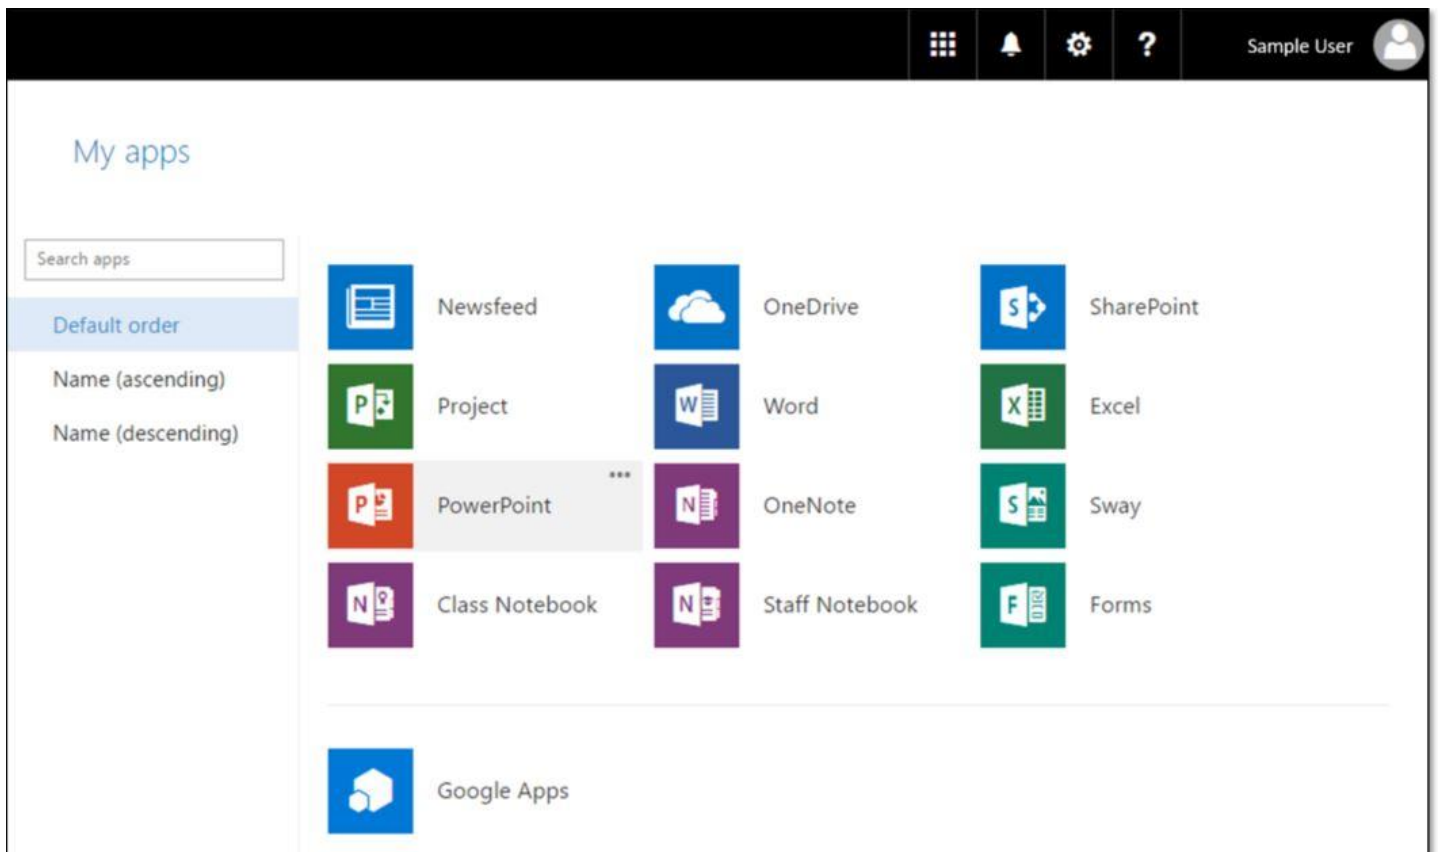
? Sample User

My apps

Search apps

Default order

Name (ascending)

Name (descending)

Newsfeed

OneDrive

SharePoint

Project

Word

Excel

PowerPoint

OneNote

Sway

Class Notebook

Staff Notebook

Forms

Google Apps